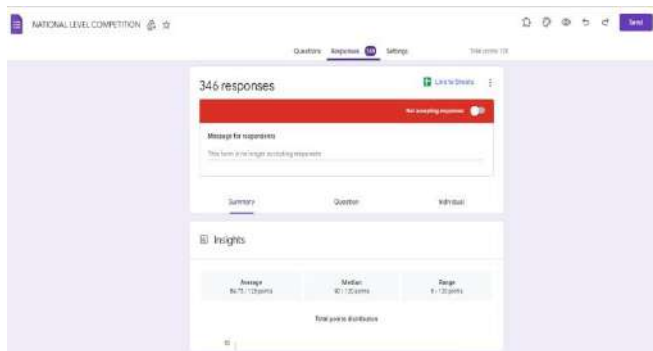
NATIONAL LEVEL COMPETITION

Send

Questions Responses 346 Settings

Total points: 120

346 responses

Link to Sheets

Not accepting responses

Message for respondents

This form is no longer accepting responses

Summary Question Individual

Insights

Average
86.75 / 120 points

Median
90 / 120 points

Range
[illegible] / 120 points

Total points distribution

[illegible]